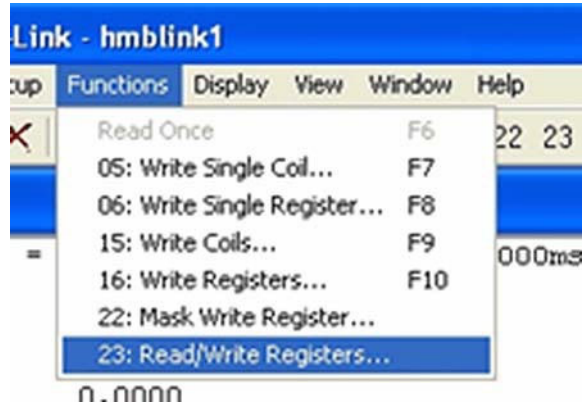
-Link - hmblink1

:up Functions Display View Window Help

22 23

Read Once F6
05: Write Single Coil... F7
06: Write Single Register... F8
15: Write Coils... F9
16: Write Registers... F10
22: Mask Write Register...
23: Read/Write Registers...

=

000ms

0.0000